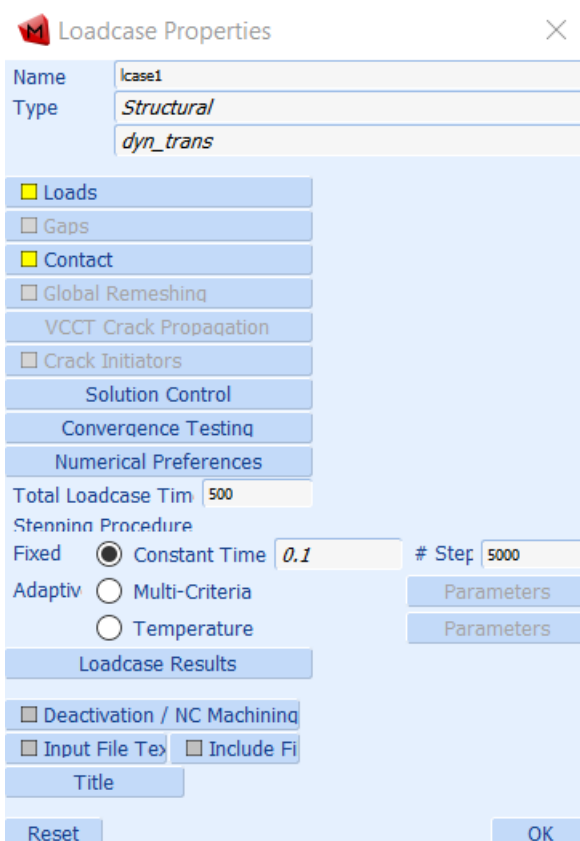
Loadcase Properties

Name lcase1
Type Structural
dyn_trans

Loads
Gaps
Contact
Global Remeshing
VCCT Crack Propagation
Crack Initiators
Solution Control
Convergence Testing
Numerical Preferences
Total Loadcase Tim 500
Stepping Procedure
Fixed Constant Time 0.1 # Step 5000
Adaptiv Multi-Criteria Parameters
Temperature Parameters
Loadcase Results

Deactivation / NC Machining
Input File Tex Include Fi
Title

Reset OK